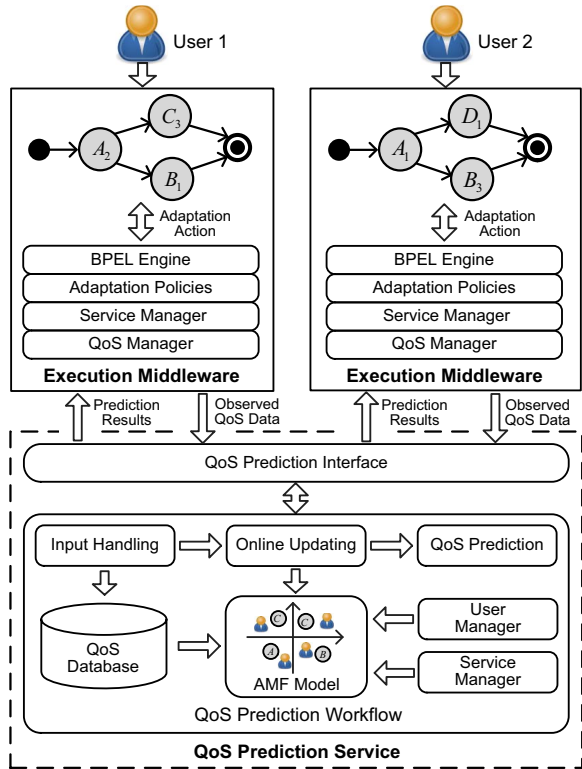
User 1

User 2

$A_2$ $C_3$ $B_1$

Adaptation Action

BPEL Engine

Adaptation Policies

Service Manager

QoS Manager

Execution Middleware

$A_1$ $D_1$ $B_3$

Adaptation Action

BPEL Engine

Adaptation Policies

Service Manager

QoS Manager

Execution Middleware

Prediction Results

Observed QoS Data

Prediction Results

Observed QoS Data

QoS Prediction Interface

Input Handling

Online Updating

QoS Prediction

QoS Database

C C A B

AMF Model

User Manager

Service Manager

QoS Prediction Workflow

QoS Prediction Service